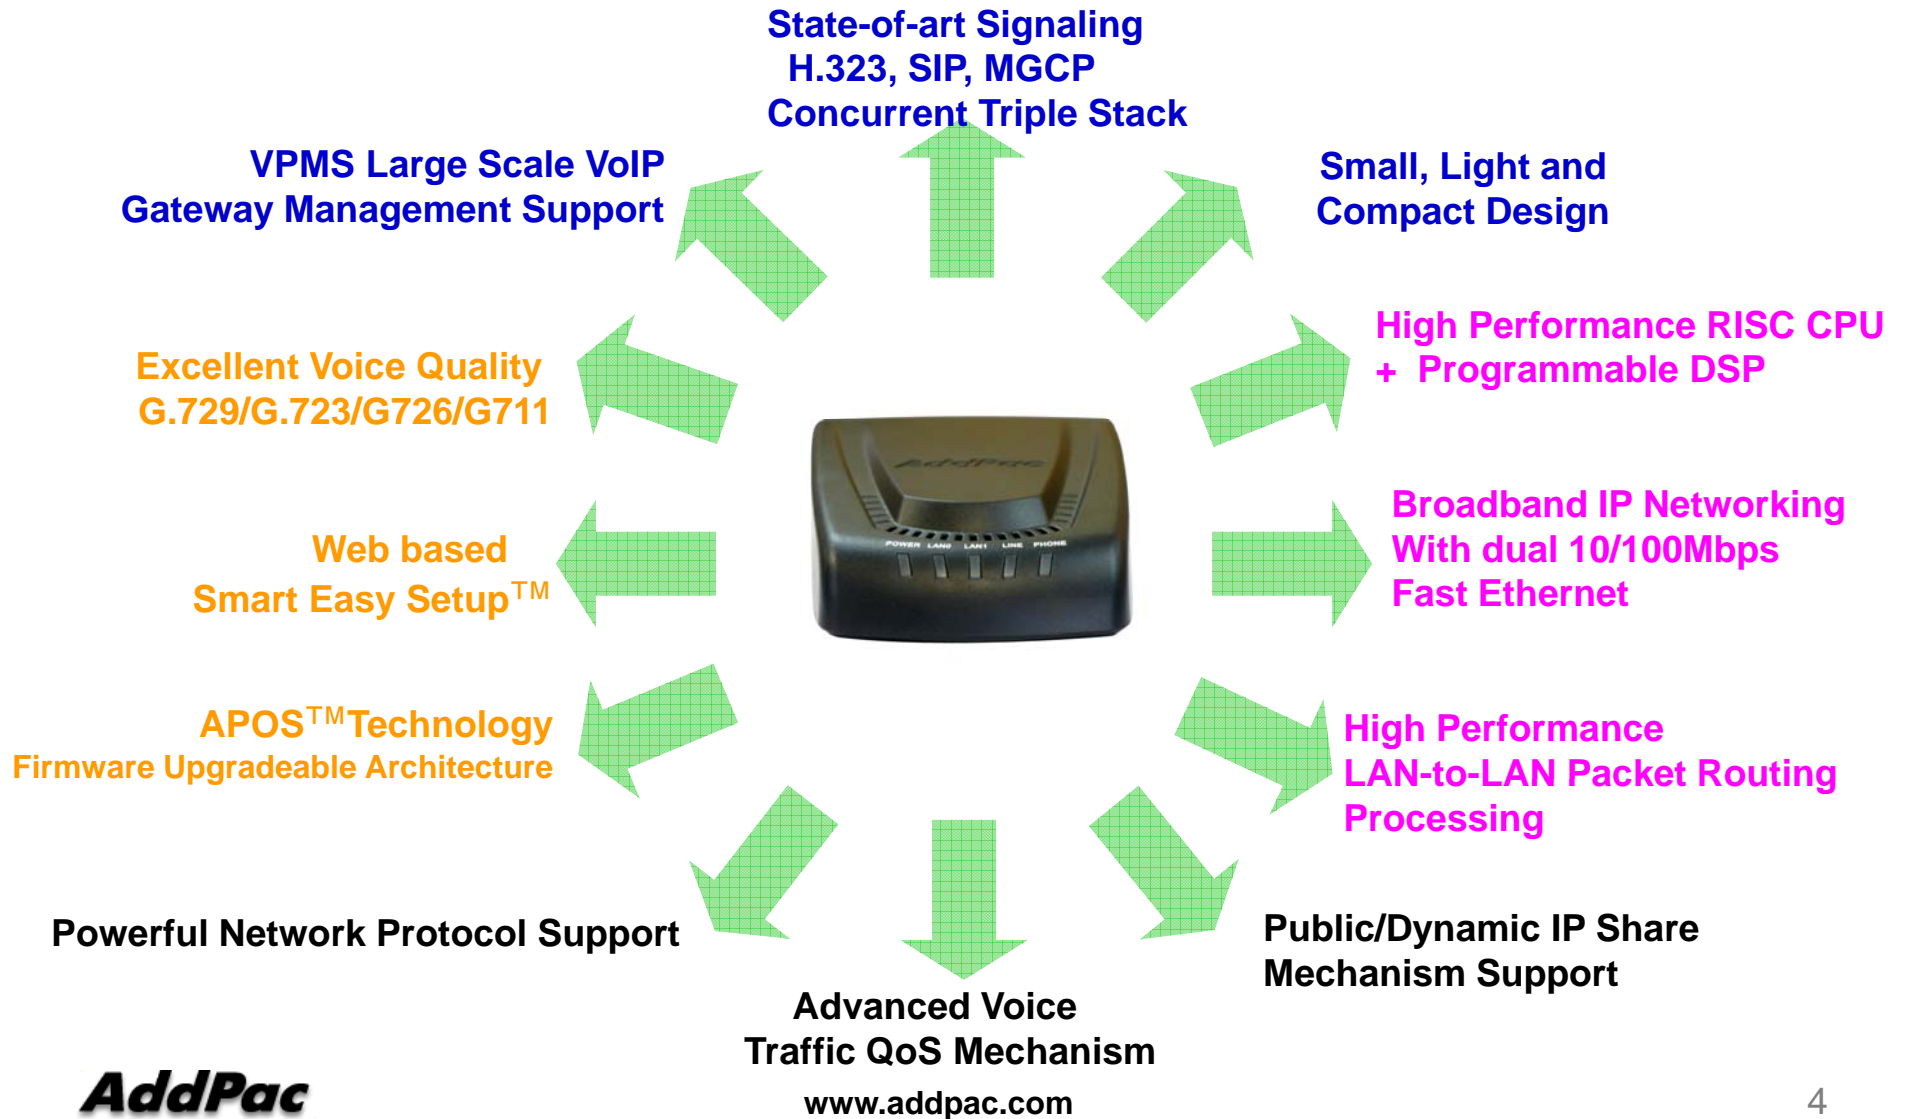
State-of-art Signaling
H.323, SIP, MGCP
Concurrent Triple Stack

VPMS Large Scale VoIP
Gateway Management Support

Small, Light and
Compact Design

Excellent Voice Quality
G.729/G.723/G726/G711

High Performance RISC CPU
+ Programmable DSP

AddPac

POWER LAN0 LAN1 LINE PHONE

Web based
Smart Easy Setup$^{TM}$

Broadband IP Networking
With dual 10/100Mbps
Fast Ethernet

APOS$^{TM}$Technology
Firmware Upgradeable Architecture

High Performance
LAN-to-LAN Packet Routing
Processing

Powerful Network Protocol Support

Public/Dynamic IP Share
Mechanism Support

Advanced Voice
Traffic QoS Mechanism

AddPac

www.addpac.com

4